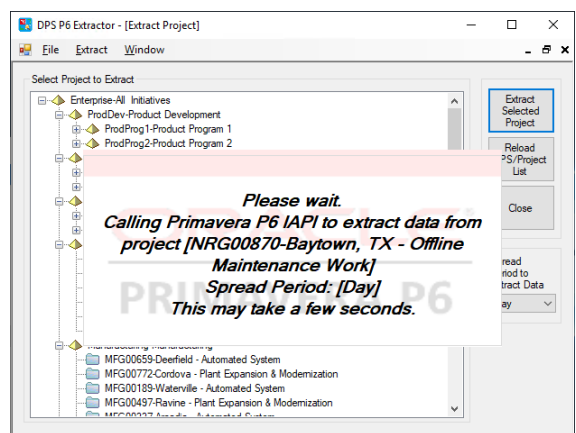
DPS P6 Extractor - [Extract Project]

File Extract Window

Select Project to Extract

Enterprise-All Initiatives
ProdDev-Product Development
ProdProg1-Product Program 1
ProdProg2-Product Program 2

Please wait.
Calling Primavera P6 IAPI to extract data from project [NRG00870-Baytown, TX - Offline Maintenance Work]
Spread Period: [Day]
This may take a few seconds.

MFG00659-Deerfield - Automated System
MFG00772-Cordova - Plant Expansion & Modernization
MFG00189-Waterville - Automated System
MFG00497-Ravine - Plant Expansion & Modernization
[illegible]

Extract Selected Project

Reload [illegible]PS/Project List

Close

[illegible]read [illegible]riod to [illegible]xtract Data

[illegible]ay